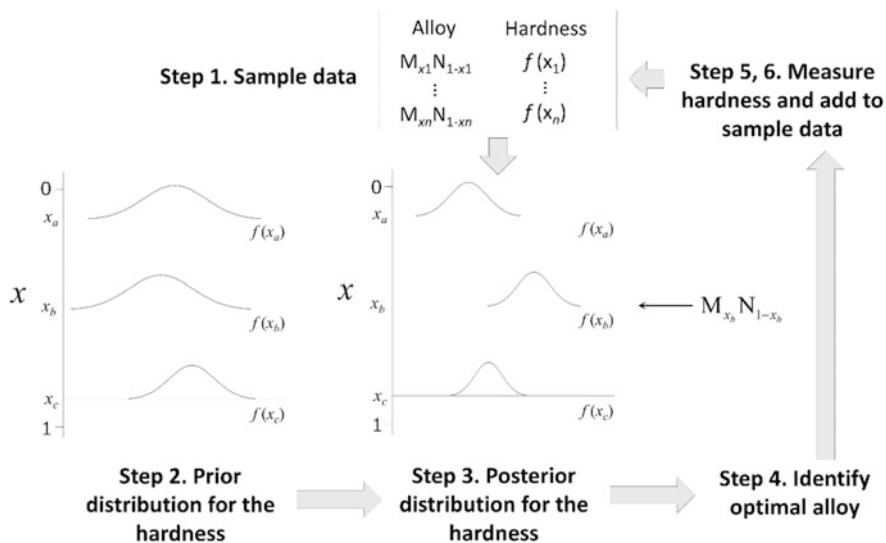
Step 1. Sample data

| Alloy | Hardness |
|---|---|
| $M_{x1}N_{1-x1}$ | $f(x_1)$ |
| $\vdots$ | $\vdots$ |
| $M_{xn}N_{1-xn}$ | $f(x_n)$ |

Step 5, 6. Measure hardness and add to sample data

0
$x_a$
$f(x_a)$
$x$
$x_b$
$f(x_b)$
$x_c$
$f(x_c)$
1

0
$x_a$
$f(x_a)$
$x$
$x_b$
$f(x_b)$
$x_c$
$f(x_c)$
1

$M_{x_b}N_{1-x_b}$

Step 2. Prior distribution for the hardness

Step 3. Posterior distribution for the hardness

Step 4. Identify optimal alloy